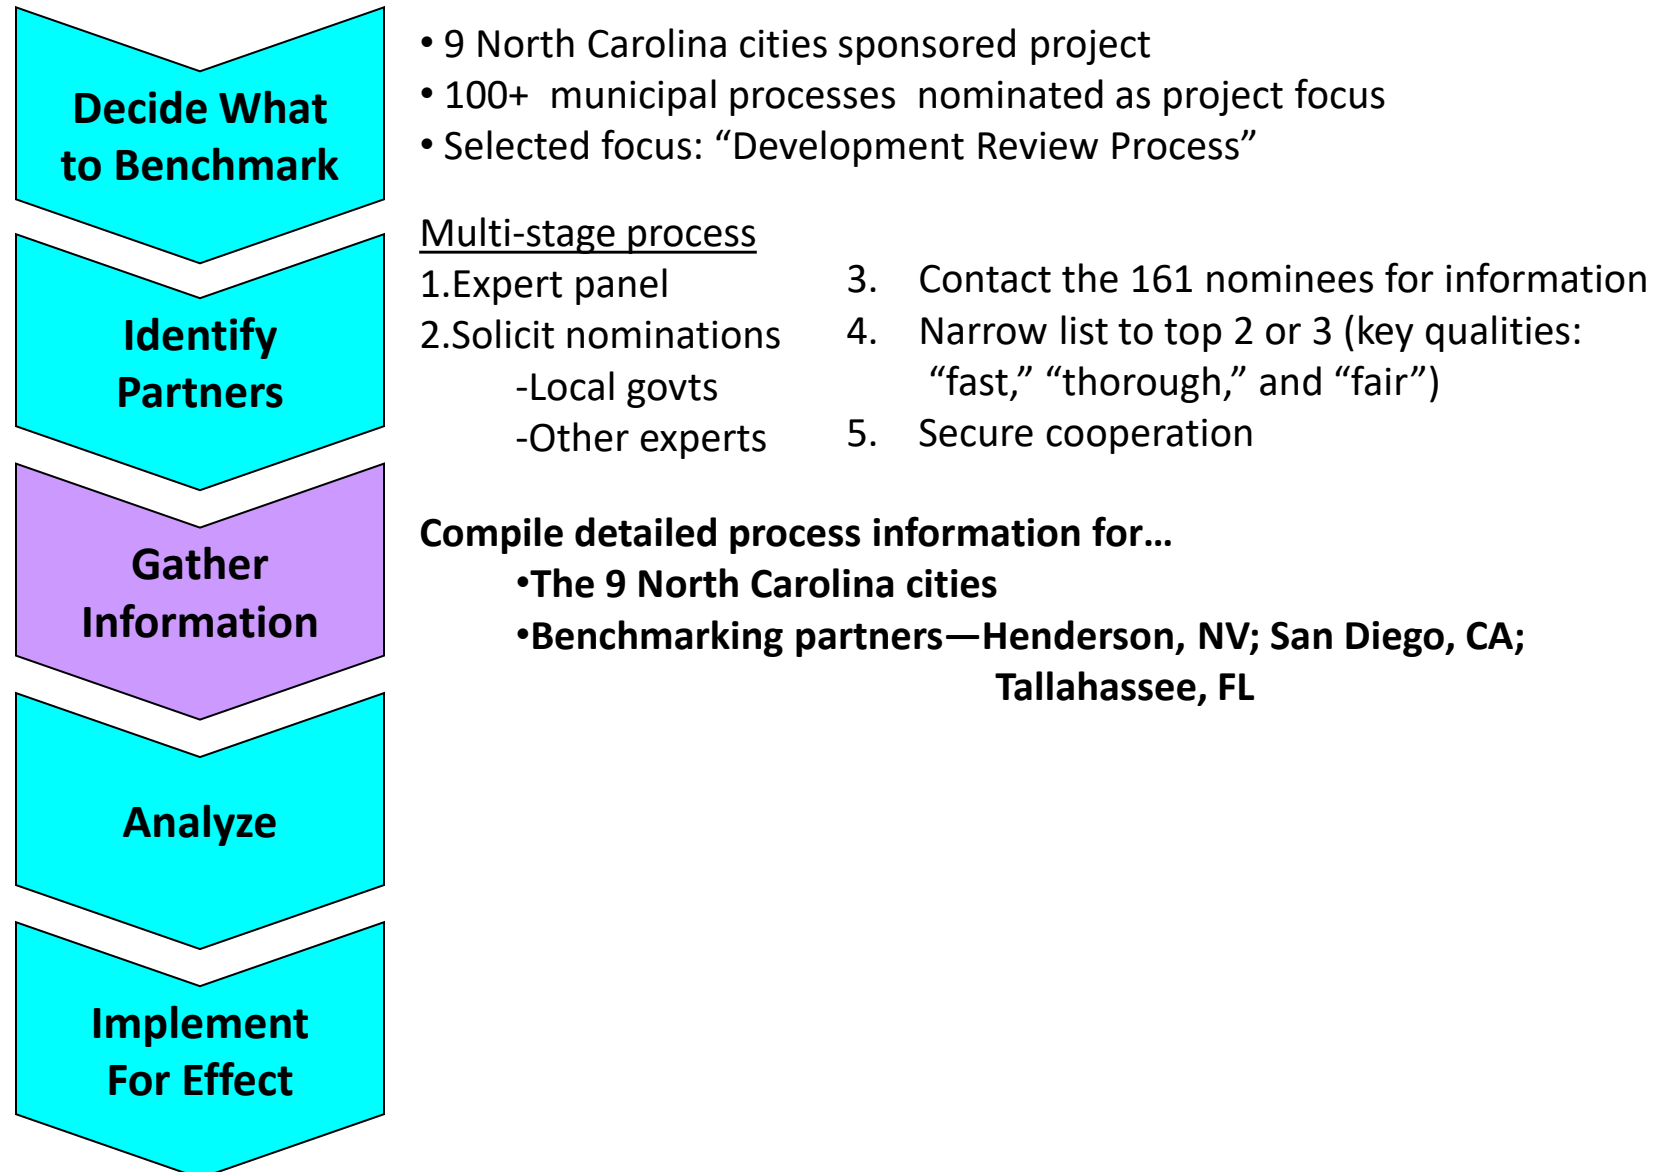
Decide What to Benchmark

Identify Partners

Gather Information

Analyze

Implement For Effect

• 9 North Carolina cities sponsored project
• 100+ municipal processes nominated as project focus
• Selected focus: “Development Review Process”

Multi-stage process
1.Expert panel
2.Solicit nominations
-Local govts
-Other experts

3. Contact the 161 nominees for information
4. Narrow list to top 2 or 3 (key qualities: “fast,” “thorough,” and “fair”)
5. Secure cooperation

Compile detailed process information for…
•The 9 North Carolina cities
•Benchmarking partners—Henderson, NV; San Diego, CA; Tallahassee, FL